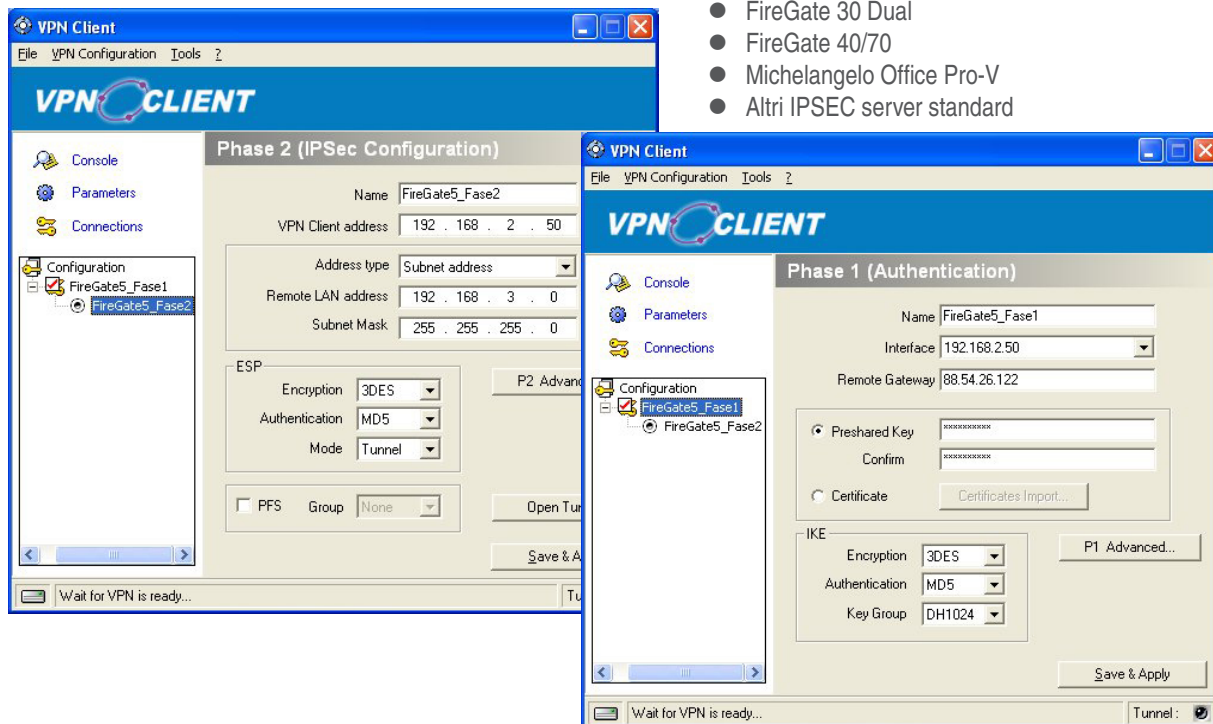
- FireGate 30 Dual
- FireGate 40/70
- Michelangelo Office Pro-V
- Altri IPSEC server standard

VPN Client
File VPN Configuration Tools ?
VPN CLIENT
Console
Parameters
Connections
Configuration
FireGate5_Fase1
FireGate5_Fase2
Phase 2 (IPSec Configuration)
Name FireGate5_Fase2
VPN Client address 192 . 168 . 2 . 50
Address type Subnet address
Remote LAN address 192 . 168 . 3 . 0
Subnet Mask 255 . 255 . 255 . 0
ESP
Encryption 3DES
Authentication MD5
Mode Tunnel
P2 Advanc
PFS Group None
Open Tu
Save & A
Wait for VPN is ready...
Tu

VPN Client
File VPN Configuration Tools ?
VPN CLIENT
Console
Parameters
Connections
Configuration
FireGate5_Fase1
FireGate5_Fase2
Phase 1 (Authentication)
Name FireGate5_Fase1
Interface 192.168.2.50
Remote Gateway 88.54.26.122
Preshared Key **********
Confirm **********
Certificate
Certificates Import...
IKE
Encryption 3DES
Authentication MD5
Key Group DH1024
P1 Advanced...
Save & Apply
Wait for VPN is ready...
Tunnel :